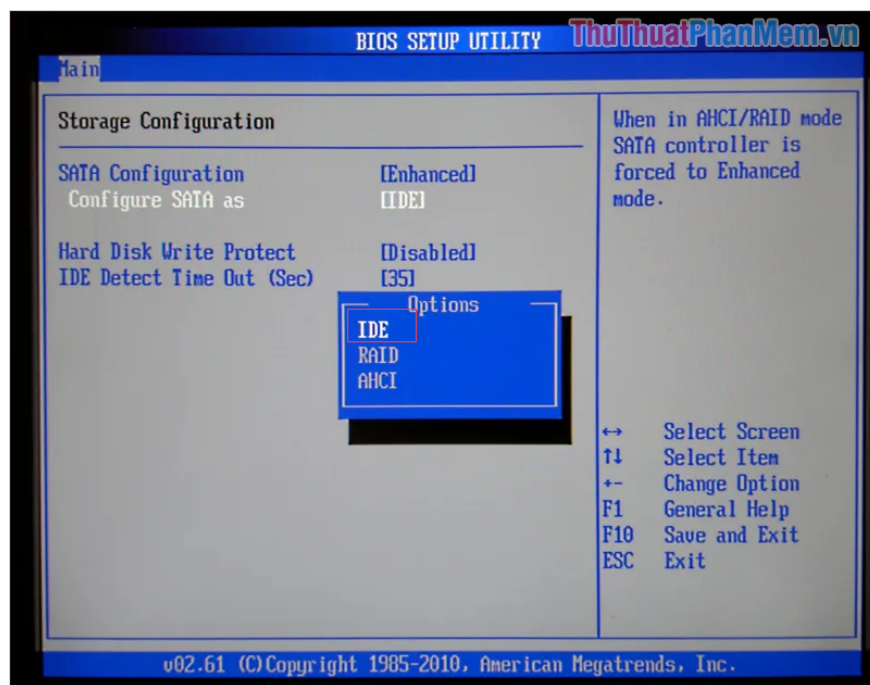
BIOS SETUP UTILITY

ThuThuatPhanMem.vn

Main

Storage Configuration

SATA Configuration [Enhanced]
Configure SATA as [IDE]

Hard Disk Write Protect [Disabled]
IDE Detect Time Out (Sec) [35]

Options
IDE
RAID
AHCI

When in AHCI/RAID mode SATA controller is forced to Enhanced mode.

↔ Select Screen
↑↓ Select Item
+- Change Option
F1 General Help
F10 Save and Exit
ESC Exit

v02.61 (C)Copyright 1985-2010, American Megatrends, Inc.